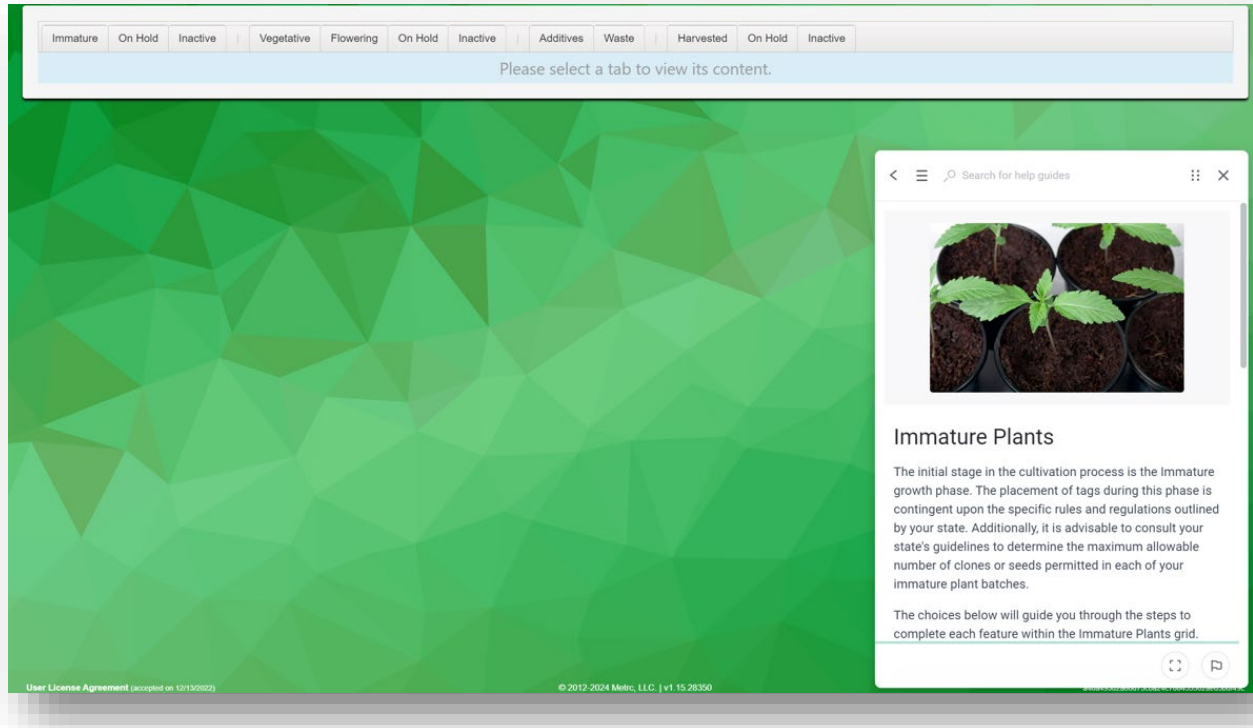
Immature | On Hold | Inactive | Vegetative | Flowering | On Hold | Inactive | Additives | Waste | Harvested | On Hold | Inactive

Please select a tab to view its content.

Search for help guides

Immature Plants

The initial stage in the cultivation process is the Immature growth phase. The placement of tags during this phase is contingent upon the specific rules and regulations outlined by your state. Additionally, it is advisable to consult your state's guidelines to determine the maximum allowable number of clones or seeds permitted in each of your immature plant batches.

The choices below will guide you through the steps to complete each feature within the Immature Plants grid.

User License Agreement (accepted on 12/13/2022)

© 2012-2024 Metrc, LLC. | v1.15.28350

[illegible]